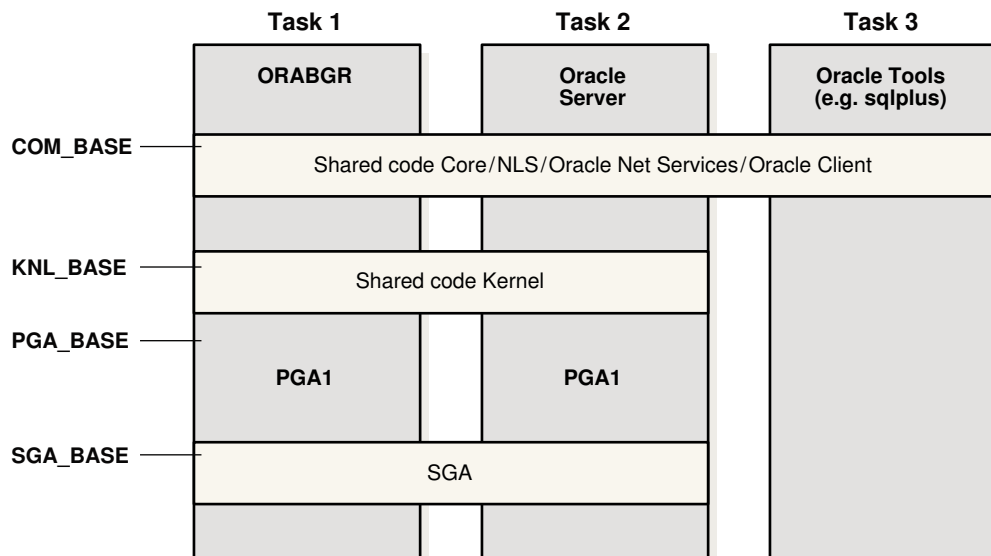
Task 1

Task 2

Task 3

ORABGR

Oracle Server

Oracle Tools (e.g. sqlplus)

COM_BASE

Shared code Core/NLS/Oracle Net Services/Oracle Client

KNL_BASE

Shared code Kernel

PGA_BASE

PGA1

PGA1

SGA_BASE

SGA